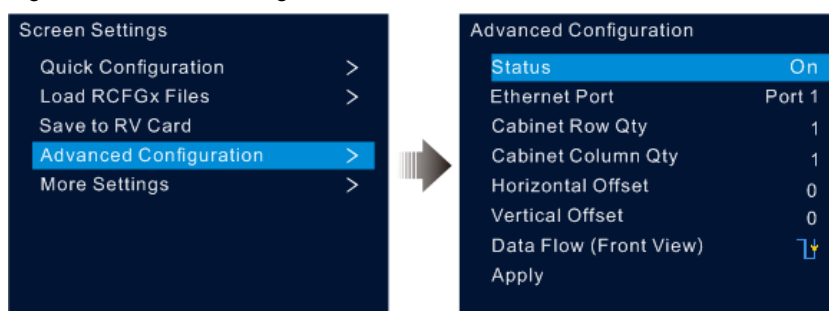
Screen Settings
Quick Configuration >
Load RCFGx Files >
Save to RV Card
Advanced Configuration >
More Settings >

Advanced Configuration
Status On
Ethernet Port Port 1
Cabinet Row Qty 1
Cabinet Column Qty 1
Horizontal Offset 0
Vertical Offset 0
Data Flow (Front View)
Apply